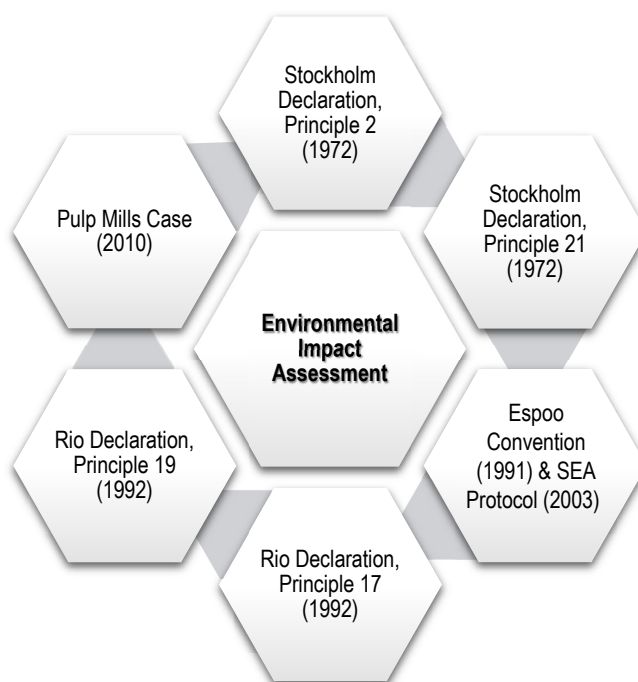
Stockholm Declaration, Principle 2 (1972)

Stockholm Declaration, Principle 21 (1972)

Espoo Convention (1991) & SEA Protocol (2003)

Rio Declaration, Principle 17 (1992)

Rio Declaration, Principle 19 (1992)

Pulp Mills Case (2010)

Environmental Impact Assessment